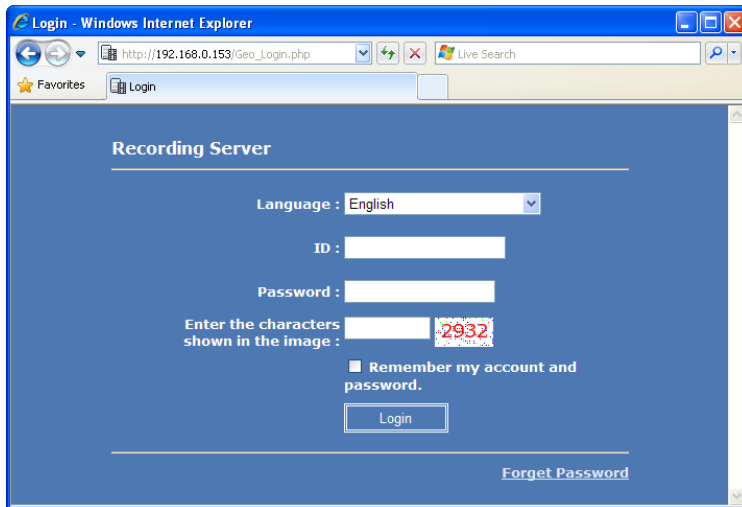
Login - Windows Internet Explorer

http://192.168.0.153/Geo_Login.php

Live Search

Favorites

Login

Recording Server

Language : English

ID :

Password :

Enter the characters shown in the image : 2932

Remember my account and password.

Login

Forget Password